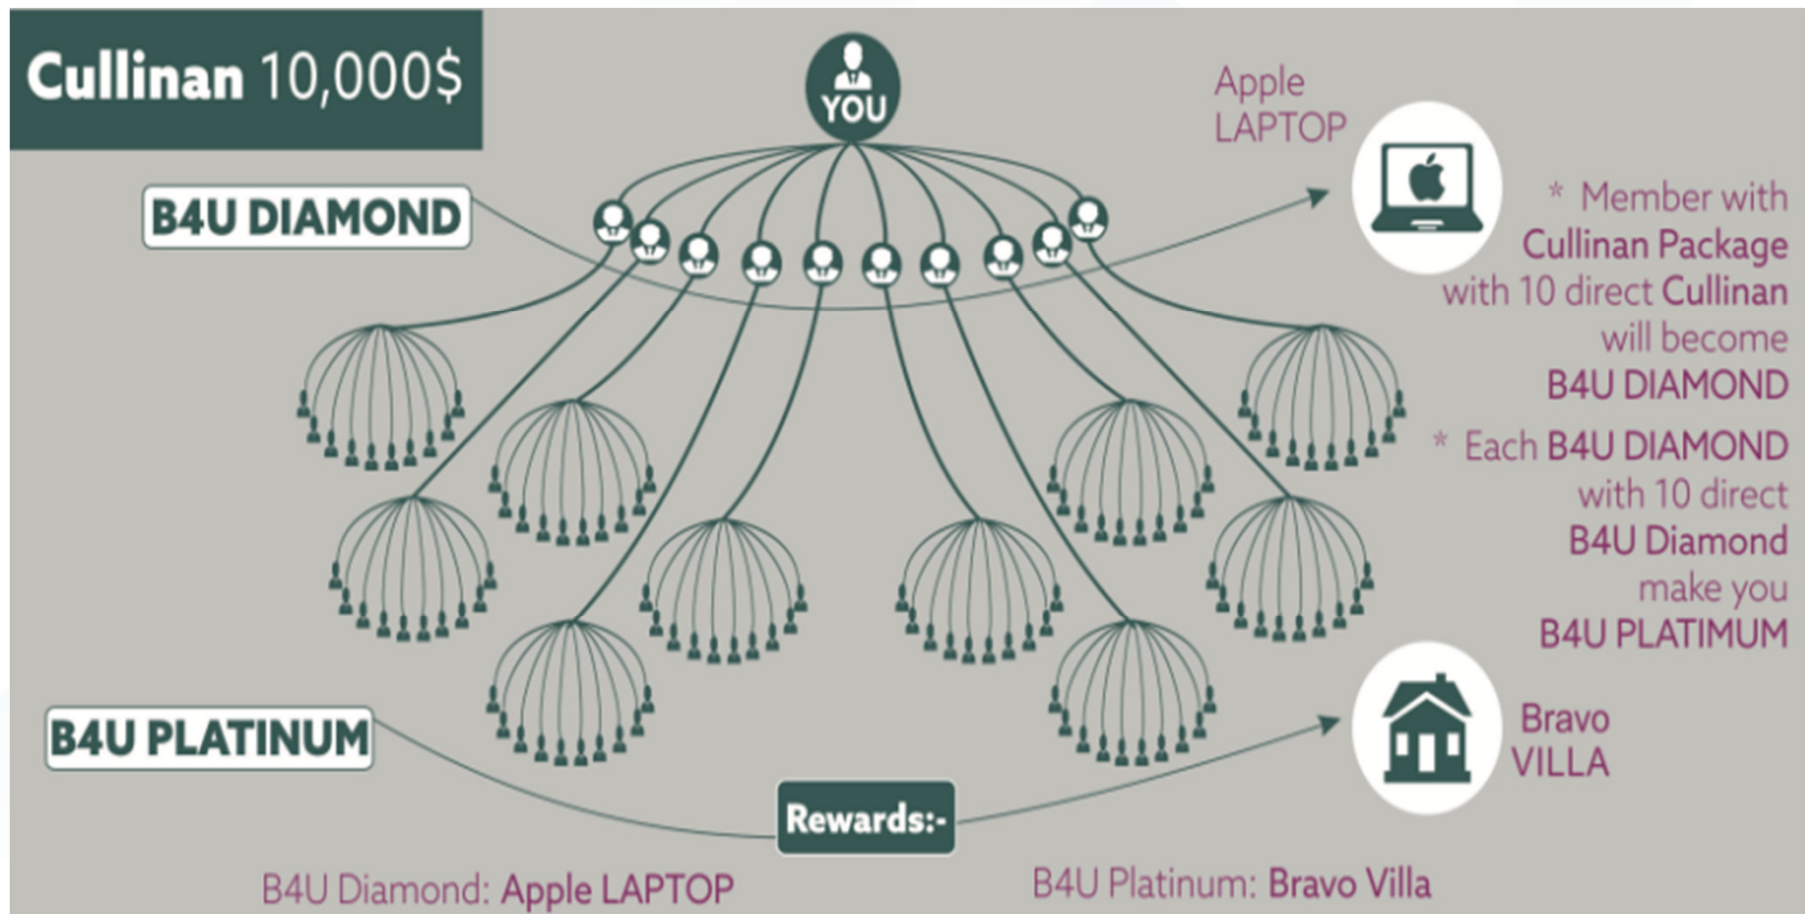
Cullinan 10,000$

YOU

B4U DIAMOND

Apple LAPTOP

* Member with Cullinan Package with 10 direct Cullinan will become B4U DIAMOND

* Each B4U DIAMOND with 10 direct B4U Diamond make you B4U PLATIMUM

B4U PLATINUM

Bravo VILLA

Rewards:-

B4U Diamond: Apple LAPTOP

B4U Platinum: Bravo Villa